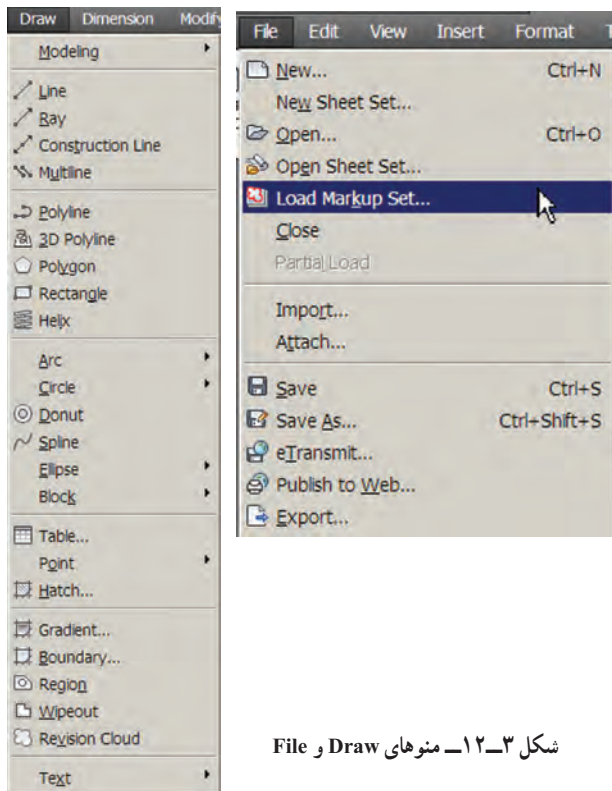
Draw Dimension Modify

Modeling

Line
Ray
Construction Line
Multline

Polyline
3D Polyline
Polygon
Rectangle
Helix

Arc
Circle
Donut
Spline
Ellipse
Block

Table...
Point
Hatch...

Gradient...
Boundary...
Region
Wipeout
Revision Cloud

Text

File Edit View Insert Format T

New... Ctrl+N
New Sheet Set...
Open... Ctrl+O
Open Sheet Set...
Load Markup Set...
Close
Partial Load

Import...
Attach...

Save Ctrl+S
Save As... Ctrl+Shift+S
eTransmit...
Publish to Web...
Export...

شکل ۳ـ۱۲ـ منوهای Draw و File